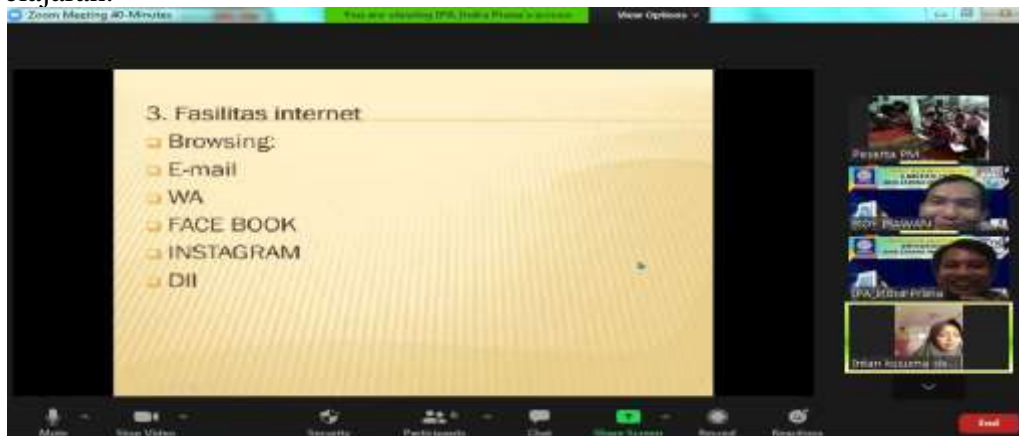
Zoom Meeting 40-Minutes
You are viewing IPA_Indra Prana's screen
View Options

3. Fasilitas internet
Browsing:
E-mail
WA
FACE BOOK
INSTAGRAM
Dll

Peserta PM
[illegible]
IPA_Indra Prana
Intan Kusuma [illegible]

Mute
Stop Video
Security
Participants
Chat
Share Screen
Record
Reactions
End